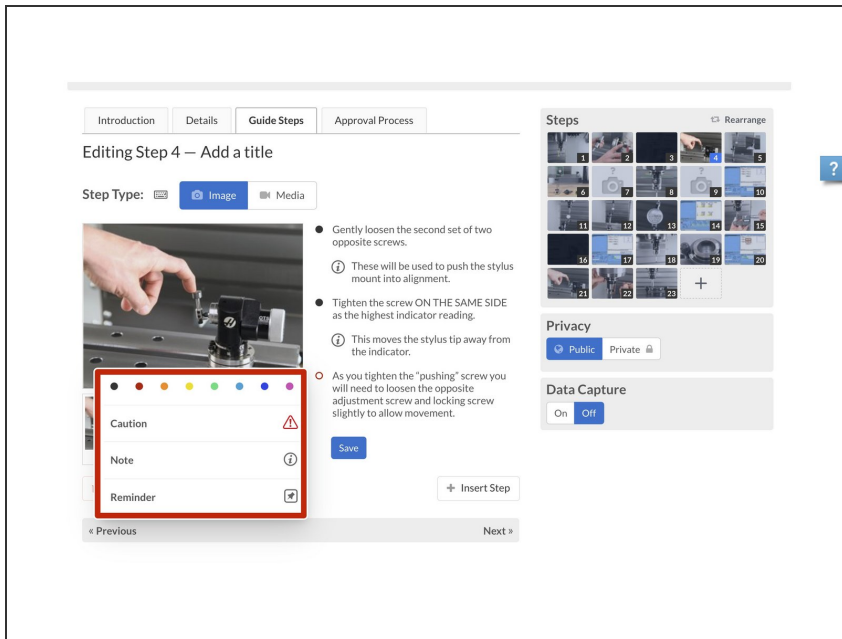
Introduction | Details | Guide Steps | Approval Process

Editing Step 4 — Add a title

Step Type: Image Media

Gently loosen the second set of two opposite screws.

These will be used to push the stylus mount into alignment.

Tighten the screw ON THE SAME SIDE as the highest indicator reading.

This moves the stylus tip away from the indicator.

As you tighten the "pushing" screw you will need to loosen the opposite adjustment screw and locking screw slightly to allow movement.

Caution

Note

Reminder

Save

+ Insert Step

« Previous

Next »

Steps

Rearrange

1 2 3 4 5 6 7 8 9 10 11 12 13 14 15 16 17 18 19 20 21 22 23 +

Privacy

Public Private

Data Capture

On Off

?